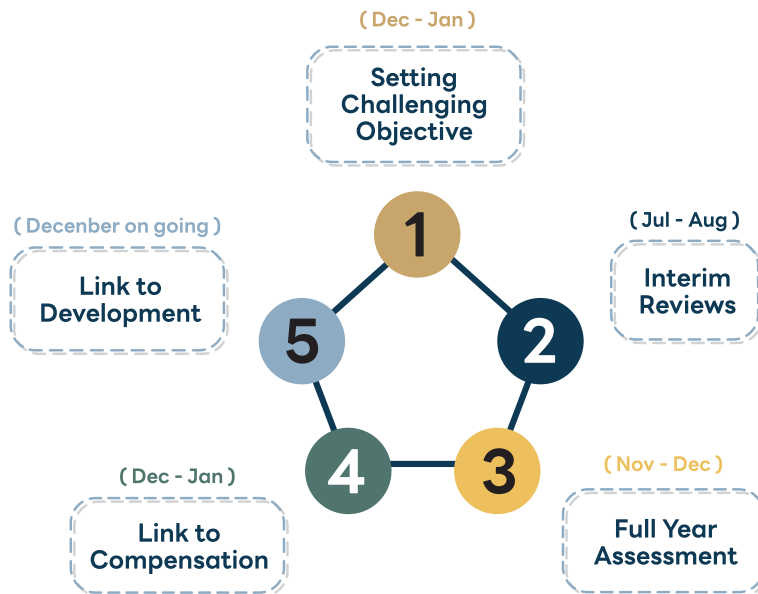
( Dec - Jan )

Setting Challenging Objective

1

( Jul - Aug )

Interim Reviews

2

( Nov - Dec )

Full Year Assessment

3

( Dec - Jan )

Link to Compensation

4

( Decenber on going )

Link to Development

5